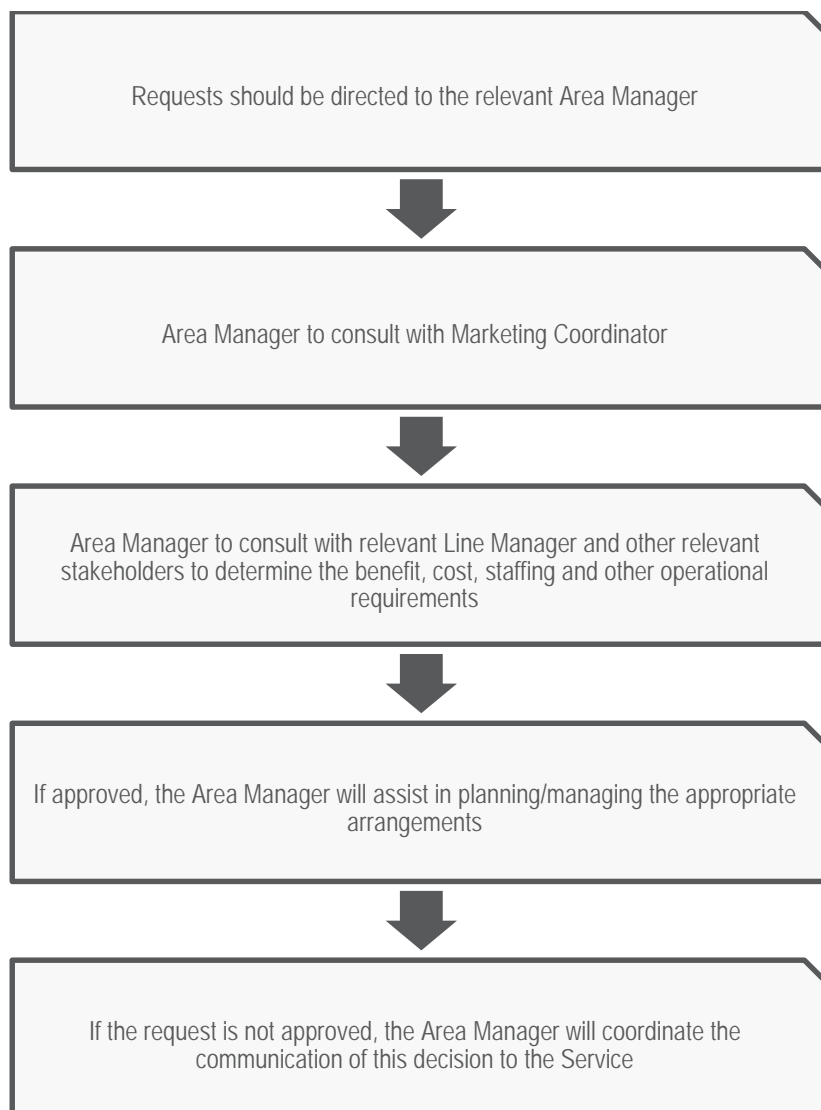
Requests should be directed to the relevant Area Manager

Area Manager to consult with Marketing Coordinator

Area Manager to consult with relevant Line Manager and other relevant stakeholders to determine the benefit, cost, staffing and other operational requirements

If approved, the Area Manager will assist in planning/managing the appropriate arrangements

If the request is not approved, the Area Manager will coordinate the communication of this decision to the Service